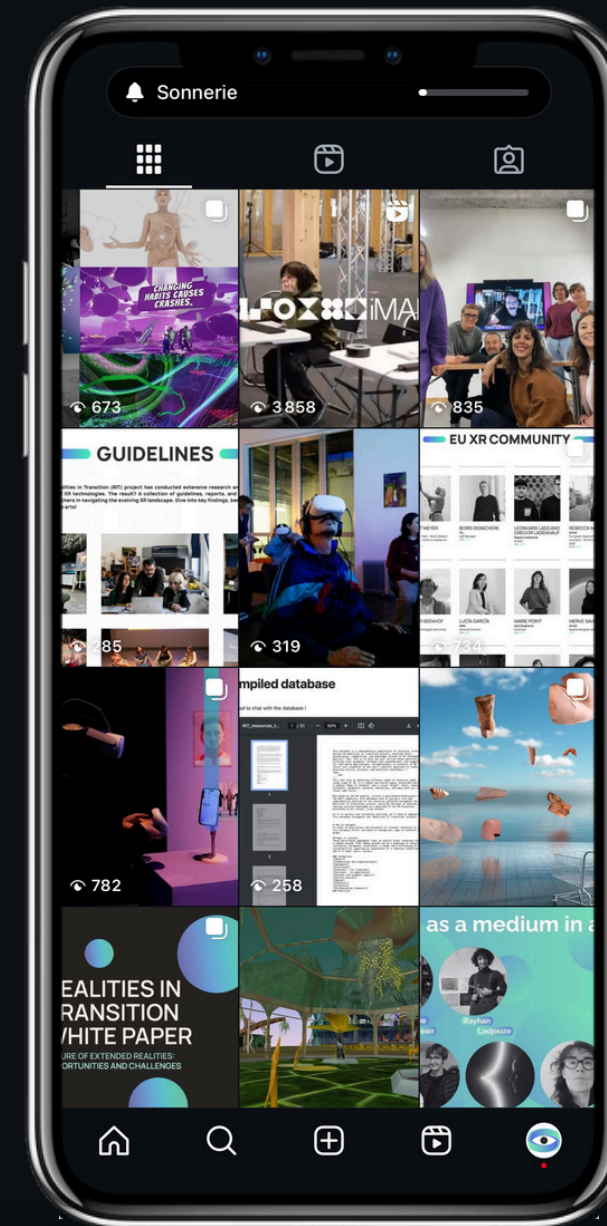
Sonnerie

CHANGING HABITS CAUSES CRASHES.

673

3 858

835

GUIDELINES

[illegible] in Transition (RIT) project has conducted extensive research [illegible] XR technologies. The result? A collection of guidelines, reports, and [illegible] in navigating the evolving XR landscape. Dive into key findings, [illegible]

285

319

EU XR COMMUNITY

LUCÍA GARCÍA

MARIE POINT

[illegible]

782

mpiled database

258

EALITIES IN RANSITION WHITE PAPER

URE OF EXTENDED REALITIES: ORTUNITIES AND CHALLENGES

as a medium in a

Rayhan Ladjouze